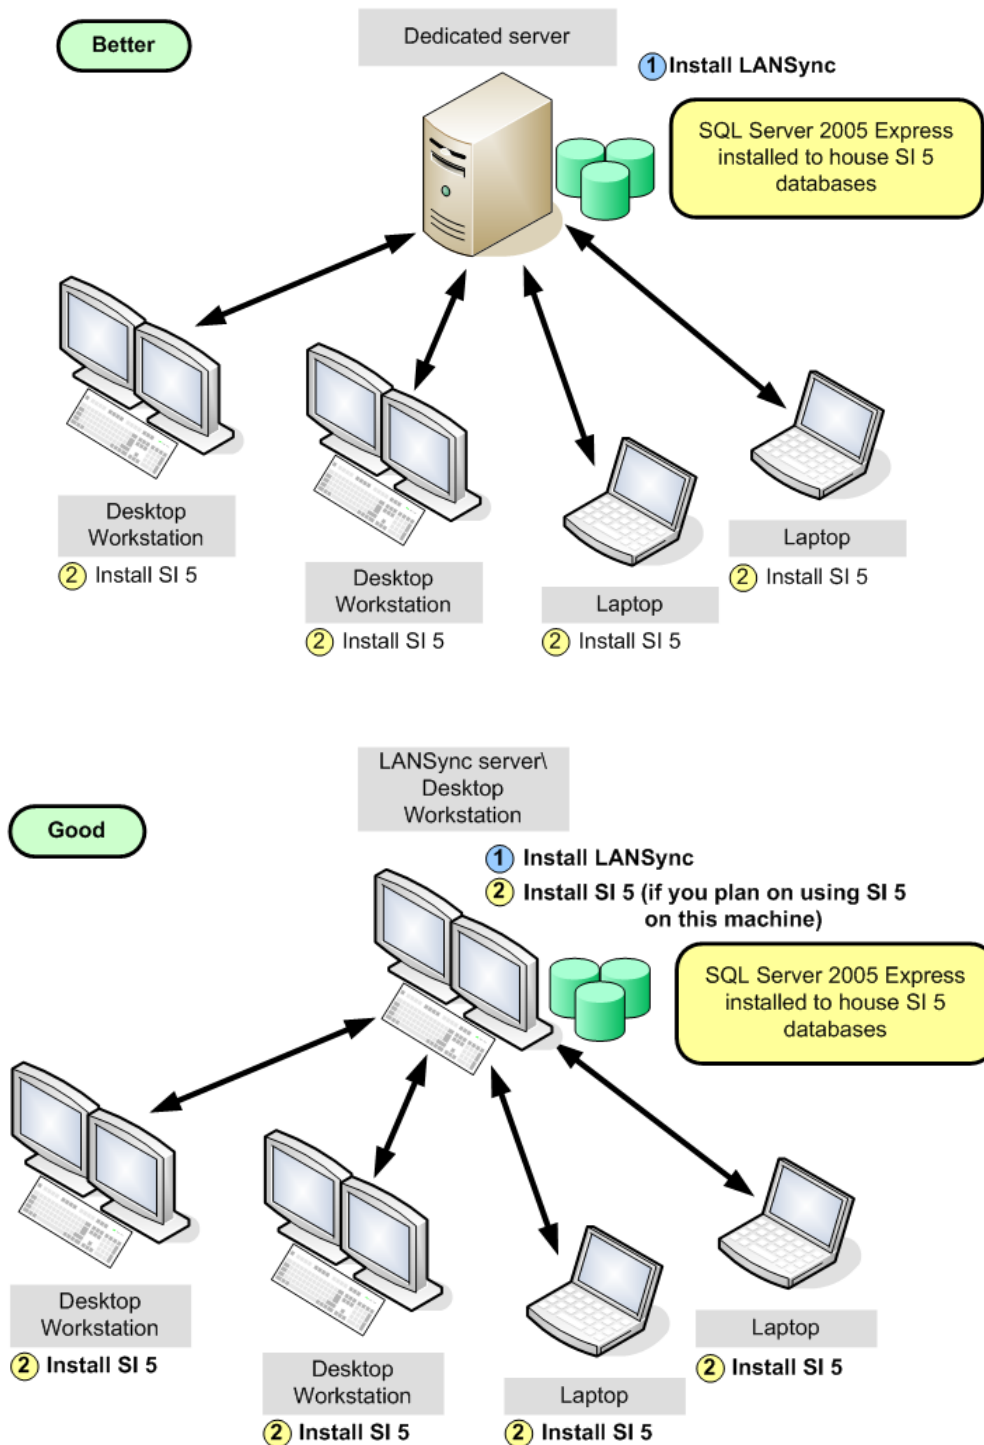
Better

Dedicated server

1 Install LANSync

SQL Server 2005 Express installed to house SI 5 databases

Desktop Workstation
2 Install SI 5

Desktop Workstation
2 Install SI 5

Laptop
2 Install SI 5

Laptop
2 Install SI 5

Good

LANSync server\ Desktop Workstation

1 Install LANSync
2 Install SI 5 (if you plan on using SI 5 on this machine)

SQL Server 2005 Express installed to house SI 5 databases

Desktop Workstation
2 Install SI 5

Desktop Workstation
2 Install SI 5

Laptop
2 Install SI 5

Laptop
2 Install SI 5